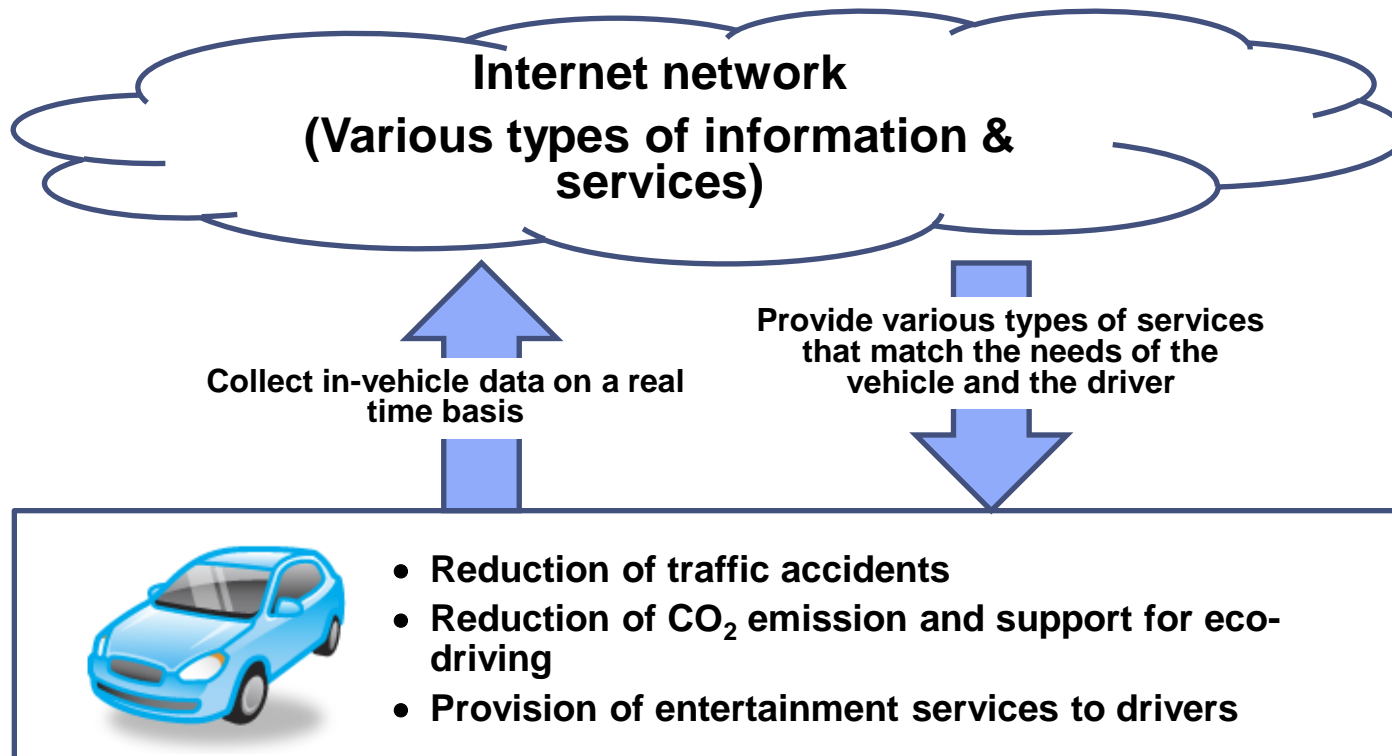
Internet network
(Various types of information & services)

Collect in-vehicle data on a real time basis

Provide various types of services that match the needs of the vehicle and the driver

- Reduction of traffic accidents
- Reduction of $CO_2$ emission and support for eco-driving
- Provision of entertainment services to drivers